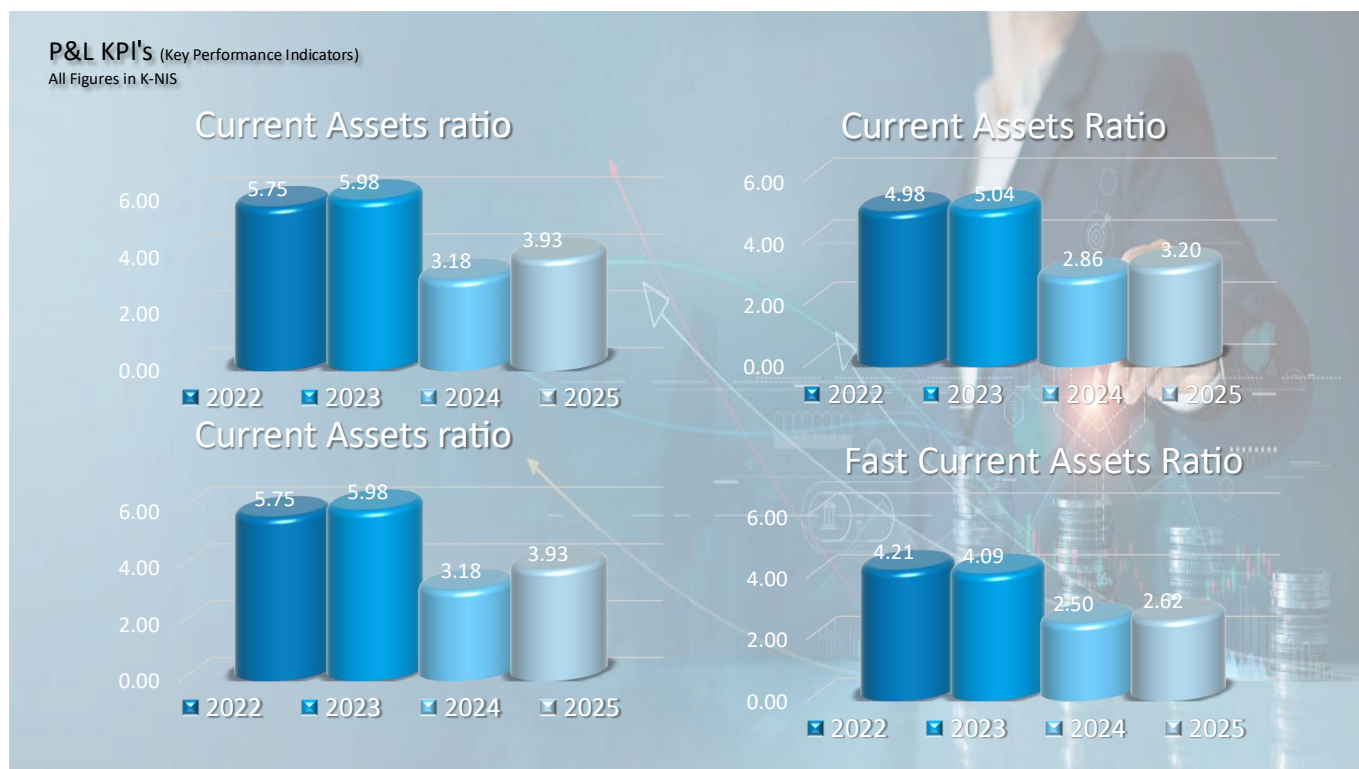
P&L KPI's (Key Performance Indicators)
All Figures in K-NIS

Current Assets ratio

6.00
4.00
2.00
0.00

5.75
5.98
3.18
3.93

2022 2023 2024 2025

Current Assets Ratio

6.00
4.00
2.00
0.00

4.98
5.04
2.86
3.20

2022 2023 2024 2025

Current Assets ratio

6.00
4.00
2.00
0.00

5.75
5.98
3.18
3.93

2022 2023 2024 2025

Fast Current Assets Ratio

6.00
4.00
2.00
0.00

4.21
4.09
2.50
2.62

2022 2023 2024 2025